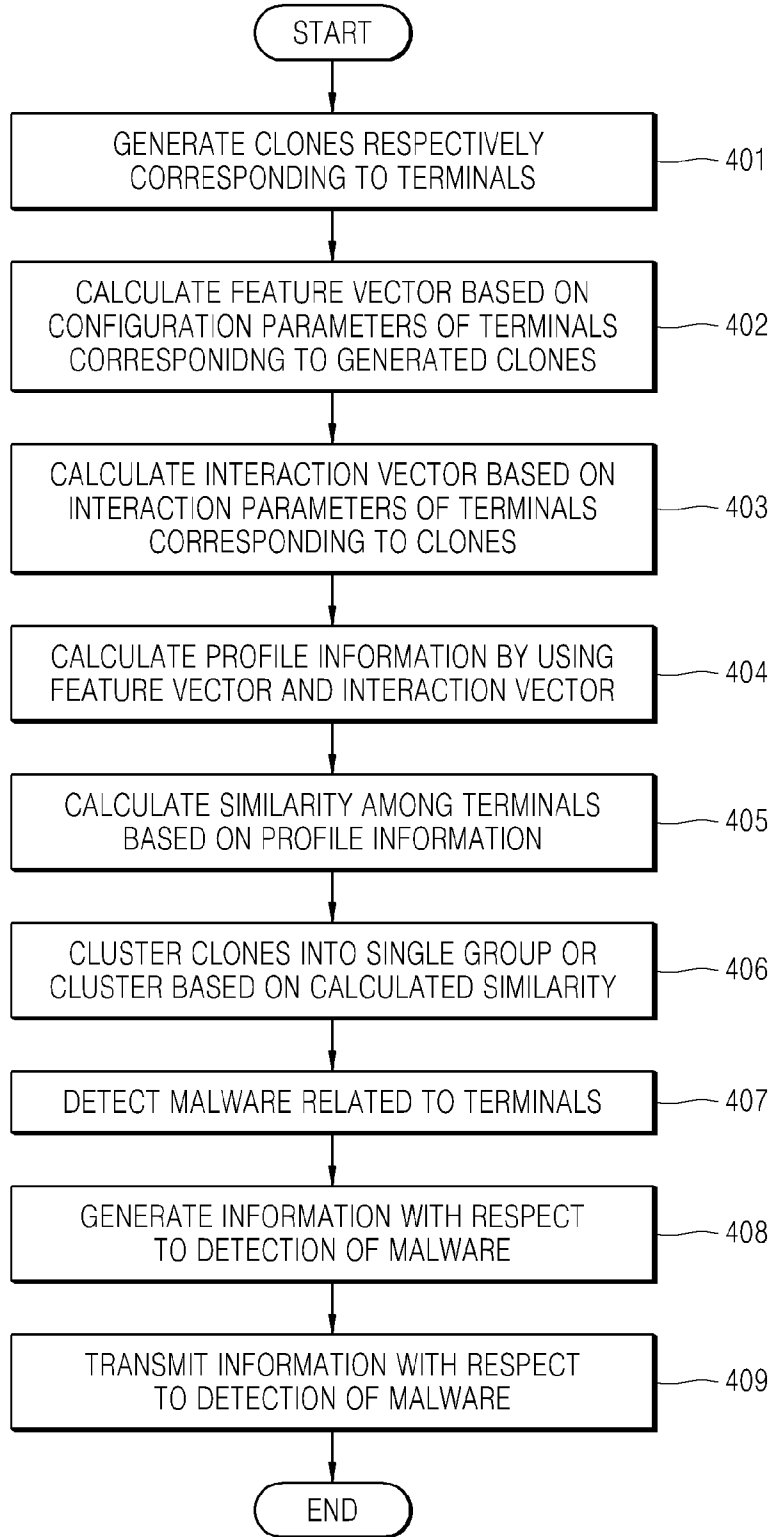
START

GENERATE CLONES RESPECTIVELY CORRESPONDING TO TERMINALS

401

CALCULATE FEATURE VECTOR BASED ON CONFIGURATION PARAMETERS OF TERMINALS CORRESPONIDNG TO GENERATED CLONES

402

CALCULATE INTERACTION VECTOR BASED ON INTERACTION PARAMETERS OF TERMINALS CORRESPONDING TO CLONES

403

CALCULATE PROFILE INFORMATION BY USING FEATURE VECTOR AND INTERACTION VECTOR

404

CALCULATE SIMILARITY AMONG TERMINALS BASED ON PROFILE INFORMATION

405

CLUSTER CLONES INTO SINGLE GROUP OR CLUSTER BASED ON CALCULATED SIMILARITY

406

DETECT MALWARE RELATED TO TERMINALS

407

GENERATE INFORMATION WITH RESPECT TO DETECTION OF MALWARE

408

TRANSMIT INFORMATION WITH RESPECT TO DETECTION OF MALWARE

409

END